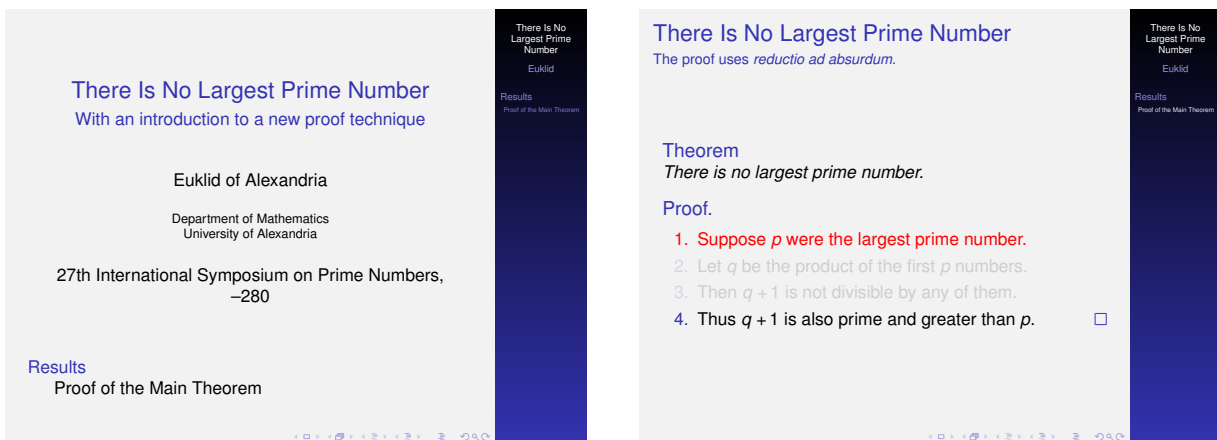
There Is No Largest Prime Number
With an introduction to a new proof technique

Euklid of Alexandria

Department of Mathematics
University of Alexandria

27th International Symposium on Prime Numbers, –280

Results
Proof of the Main Theorem

There Is No Largest Prime Number
Euklid
Results
Proof of the Main Theorem

There Is No Largest Prime Number
The proof uses *reductio ad absurdum*.

Theorem
*There is no largest prime number.*

Proof.
1. Suppose $p$ were the largest prime number.
2. Let $q$ be the product of the first $p$ numbers.
3. Then $q+1$ is not divisible by any of them.
4. Thus $q+1$ is also prime and greater than $p$. □

There Is No Largest Prime Number
Euklid
Results
Proof of the Main Theorem